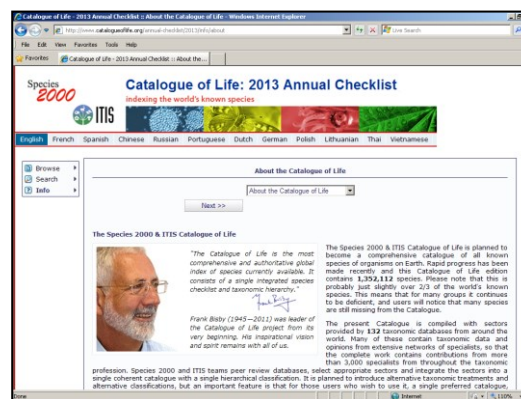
Catalogue of Life - 2013 Annual Checklist :: About the Catalogue of Life - Windows Internet Explorer

http://www.catalogueoflife.org/annual-checklist/2013/info/about

Live Search

File Edit View Favorites Tools Help

Favorites

Catalogue of Life - 2013 Annual Checklist :: About the...

Species 2000

ITIS

Catalogue of Life: 2013 Annual Checklist

indexing the world's known species

English French Spanish Chinese Russian Portuguese Dutch German Polish Lithuanian Thai Vietnamese

Browse

Search

Info

About the Catalogue of Life

About the Catalogue of Life

Next >>

The Species 2000 & ITIS Catalogue of Life

"The Catalogue of Life is the most comprehensive and authoritative global index of species currently available. It consists of a single integrated species checklist and taxonomic hierarchy."

Frank Bisby (1945—2011) was leader of the Catalogue of Life project from its very beginning. His inspirational vision and spirit remains with all of us.

The Species 2000 & ITIS Catalogue of Life is planned to become a comprehensive catalogue of all known species of organisms on Earth. Rapid progress has been made recently and this Catalogue of Life edition contains 1,352,112 species. Please note that this is probably just slightly over 2/3 of the world's known species. This means that for many groups it continues to be deficient, and users will notice that many species are still missing from the Catalogue.

The present Catalogue is compiled with sectors provided by 132 taxonomic databases from around the world. Many of these contain taxonomic data and opinions from extensive networks of specialists, so that the complete work contains contributions from more than 3,000 specialists from throughout the taxonomic profession. Species 2000 and ITIS teams peer review databases, select appropriate sectors and integrate the sectors into a single coherent catalogue with a single hierarchical classification. It is planned to introduce alternative taxonomic treatments and alternative classifications, but an important feature is that for those users who wish to use it, a single preferred catalogue,

Done

Internet

110%